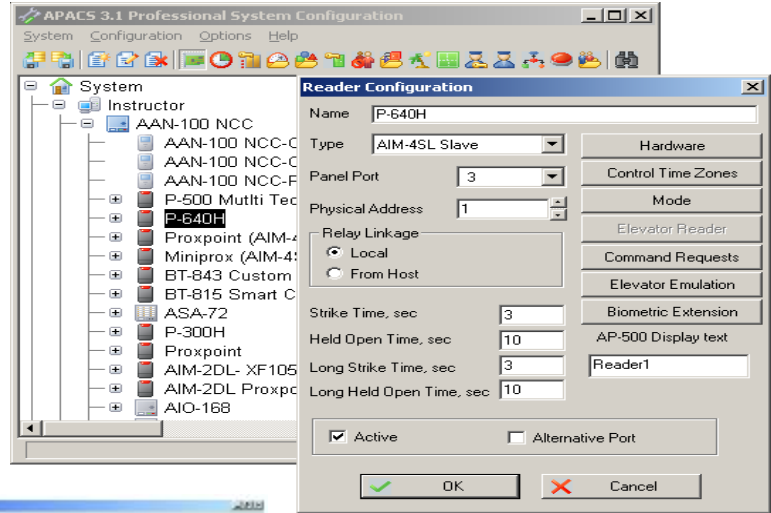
APACS 3.1 Professional System Configuration

System Configuration Options Help

System
Instructor
AAN-100 NCC
AAN-100 NCC-C
AAN-100 NCC-C
AAN-100 NCC-F
P-500 Mutlti Tec
P-640H
Proxpoint (AIM-4
Miniprox (AIM-4S
BT-843 Custom
BT-815 Smart C
ASA-72
P-300H
Proxpoint
AIM-2DL- XF105
AIM-2DL Proxpo
AIO-168

Reader Configuration

Name P-640H
Type AIM-4SL Slave
Panel Port 3
Physical Address 1
Relay Linkage
Local
From Host
Strike Time, sec 3
Held Open Time, sec 10
Long Strike Time, sec 3
Long Held Open Time, sec 10

Hardware
Control Time Zones
Mode
Elevator Reader
Command Requests
Elevator Emulation
Biometric Extension
AP-500 Display text
Reader1

Active
Alternative Port

OK
Cancel